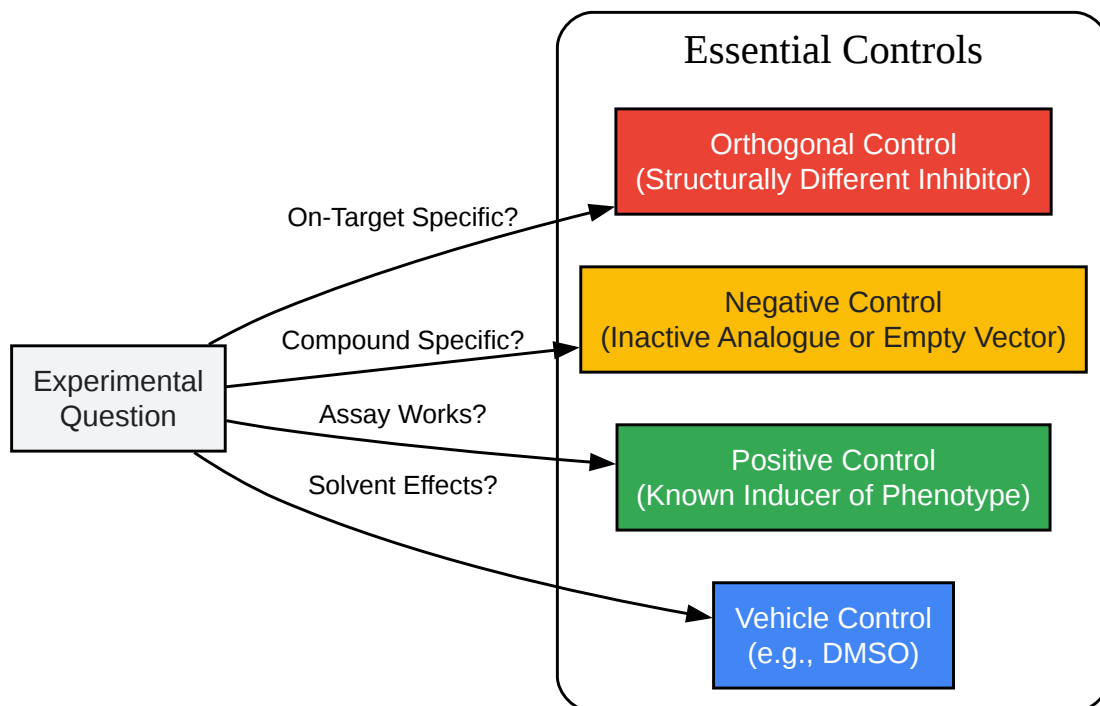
Essential Controls

Experimental Question

On-Target Specific?

Compound Specific?

Assay Works?

Solvent Effects?

Orthogonal Control (Structurally Different Inhibitor)

Negative Control (Inactive Analogue or Empty Vector)

Positive Control (Known Inducer of Phenotype)

Vehicle Control (e.g., DMSO)